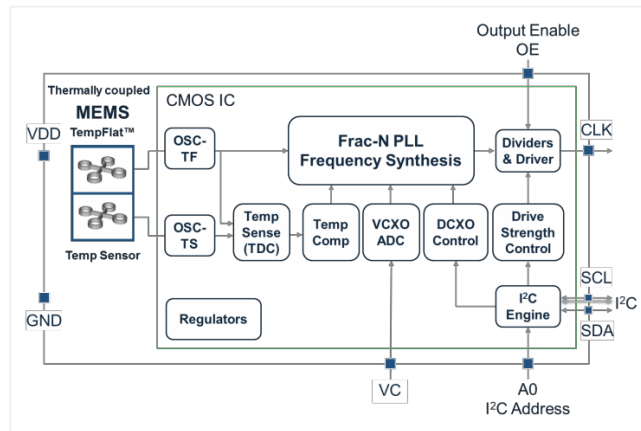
Output Enable
OE

Thermally coupled
MEMS
TempFlat™

Temp Sensor

CMOS IC

VDD

GND

OSC-TF

OSC-TS

Frac-N PLL
Frequency Synthesis

Dividers & Driver

CLK

Temp Sense (TDC)

Temp Comp

VCXO ADC

DCXO Control

Drive Strength Control

SCL

$I^2C$

SDA

$I^2C$ Engine

Regulators

VC

A0
$I^2C$ Address